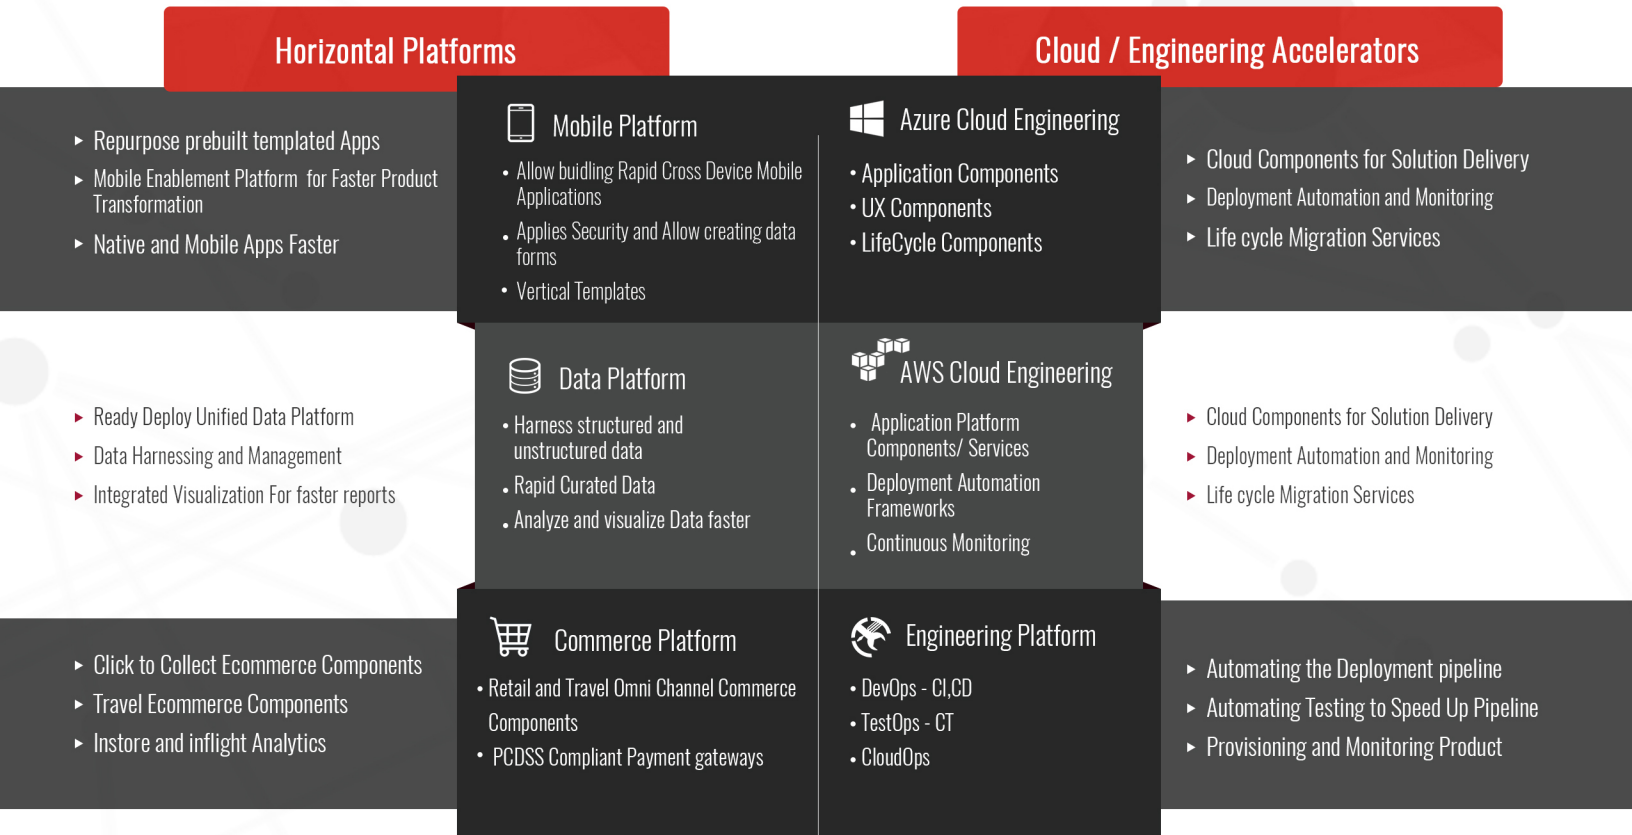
Horizontal Platforms

Cloud / Engineering Accelerators

▸ Repurpose prebuilt templated Apps
▸ Mobile Enablement Platform for Faster Product Transformation
▸ Native and Mobile Apps Faster

Mobile Platform

• Allow buidling Rapid Cross Device Mobile Applications
• Applies Security and Allow creating data forms
• Vertical Templates

Azure Cloud Engineering

• Application Components
• UX Components
• LifeCycle Components

▸ Cloud Components for Solution Delivery
▸ Deployment Automation and Monitoring
▸ Life cycle Migration Services

▸ Ready Deploy Unified Data Platform
▸ Data Harnessing and Management
▸ Integrated Visualization For faster reports

Data Platform

• Harness structured and unstructured data
• Rapid Curated Data
• Analyze and visualize Data faster

AWS Cloud Engineering

• Application Platform Components/ Services
• Deployment Automation Frameworks
• Continuous Monitoring

▸ Cloud Components for Solution Delivery
▸ Deployment Automation and Monitoring
▸ Life cycle Migration Services

▸ Click to Collect Ecommerce Components
▸ Travel Ecommerce Components
▸ Instore and inflight Analytics

Commerce Platform

• Retail and Travel Omni Channel Commerce Components
• PCDSS Compliant Payment gateways

Engineering Platform

• DevOps - CI,CD
• TestOps - CT
• CloudOps

▸ Automating the Deployment pipeline
▸ Automating Testing to Speed Up Pipeline
▸ Provisioning and Monitoring Product